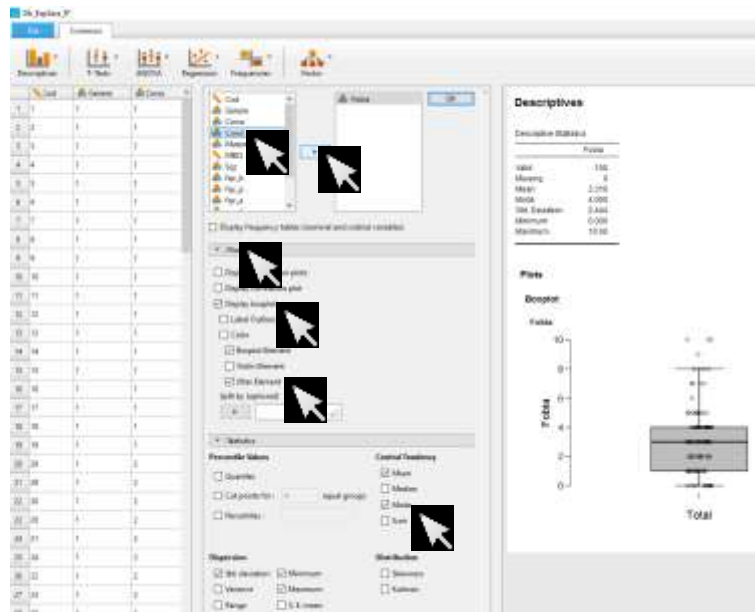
File Common

Descriptives T-Tests ANOVA Regression Frequencies Factor

Descriptives

Descriptive Statistics

| | Fobia |
|---|---|
| Valid | 196 |
| Missing | 0 |
| Mean | 2.316 |
| Mode | 4.000 |
| Std. Deviation | 2.444 |
| Minimum | 0.000 |
| Maximum | 10.00 |

Plots

Boxplot

Fobia

Total

Display frequency tables (nominal and ordinal variables)

Plots

Display boxplots

Label Outliers

Color

Boxplot Element

Violin Element

Jitter Element

Statistics

Percentile Values

Quartiles

Cut points for: equal groups

Percentiles:

Central Tendency

Mean

Median

Mode

Sum

Dispersion

Std. deviation

Minimum

Variance

Maximum

Range

S.E. mean

Distribution

Skewness

Kurtosis

OK